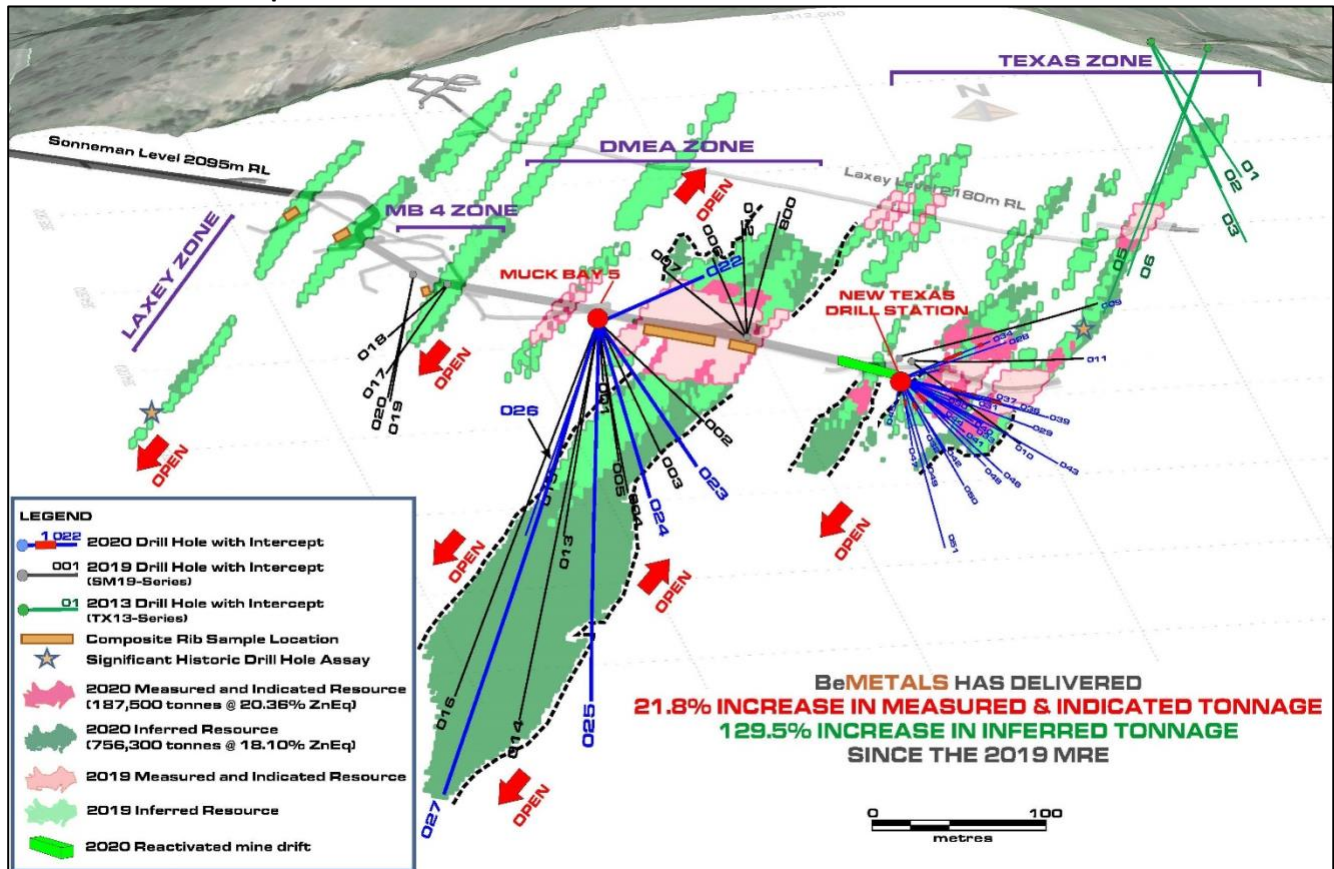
2,312,000

TEXAS ZONE

N

Sonneman Level 2095m RL

DMEA ZONE

Laxey Level 2180m RL

MB 4 ZONE

LAXEY ZONE

OPEN

MUCK BAY 5

NEW TEXAS DRILL STATION

022

007

006

010

008

01

02

03

05

06

018

017

020

019

OPEN

026

001

002

003

005

004

024

023

015

013

016

014

025

027

029

034

028

011

037

038

039

029

010

043

048

050

046

051

OPEN

OPEN

OPEN

OPEN

OPEN

OPEN

LEGEND

022 2020 Drill Hole with Intercept

001 2019 Drill Hole with Intercept (SM19-Series)

01 2013 Drill Hole with Intercept (TX13-Series)

Composite Rib Sample Location

Significant Historic Drill Hole Assay

2020 Measured and Indicated Resource (187,500 tonnes @ 20.36% ZnEq)

2020 Inferred Resource (756,300 tonnes @ 18.10% ZnEq)

2019 Measured and Indicated Resource

2019 Inferred Resource

2020 Reactivated mine drift

BeMETALS HAS DELIVERED
21.8% INCREASE IN MEASURED & INDICATED TONNAGE
129.5% INCREASE IN INFERRED TONNAGE
SINCE THE 2019 MRE

0 100
metres